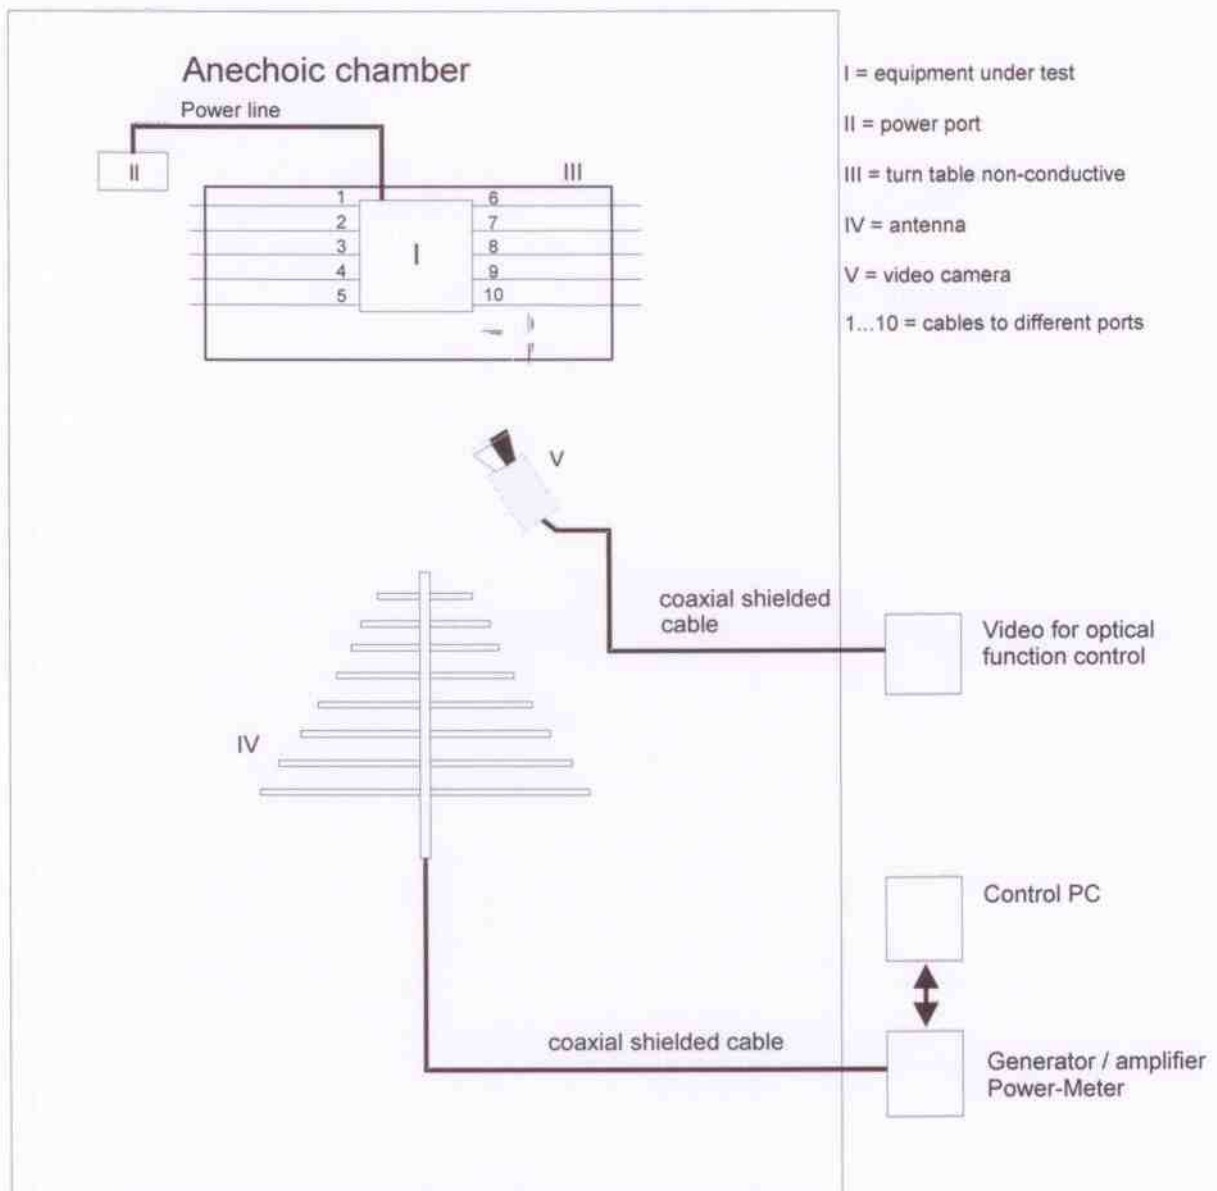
Anechoic chamber

Power line

II

III

1
2
3
4
5

I

6
7
8
9
10

I = equipment under test

II = power port

III = turn table non-conductive

IV = antenna

V = video camera

1...10 = cables to different ports

V

coaxial shielded cable

Video for optical function control

IV

Control PC

coaxial shielded cable

Generator / amplifier Power-Meter